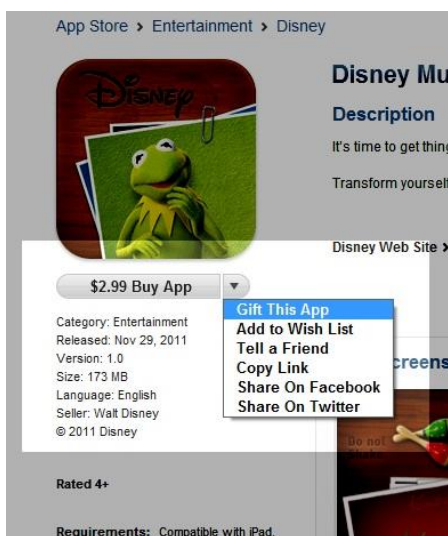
App Store > Entertainment > Disney

Disney

Disney Mu

Description

It's time to get thin

Transform yoursel

Disney Web Site >

$2.99 Buy App

Gift This App
Add to Wish List
Tell a Friend
Copy Link
Share On Facebook
Share On Twitter

Category: Entertainment
Released: Nov 29, 2011
Version: 1.0
Size: 173 MB
Language: English
Seller: Walt Disney
© 2011 Disney

creens

Do not

Rated 4+

Requirements: Compatible with iPad.